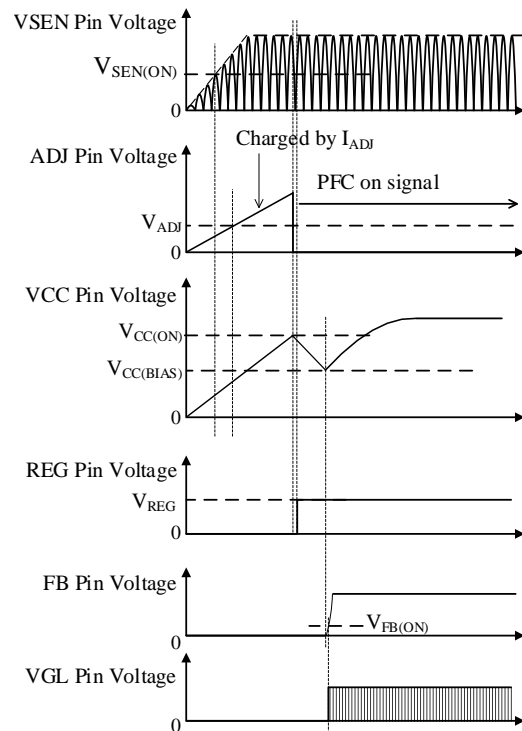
VSEN Pin Voltage

$V_{SEN(ON)}$

0

Charged by $I_{ADJ}$

ADJ Pin Voltage

PFC on signal

$V_{ADJ}$

0

VCC Pin Voltage

$V_{CC(ON)}$

$V_{CC(BIAS)}$

0

REG Pin Voltage

$V_{REG}$

0

FB Pin Voltage

$V_{FB(ON)}$

0

VGL Pin Voltage

0